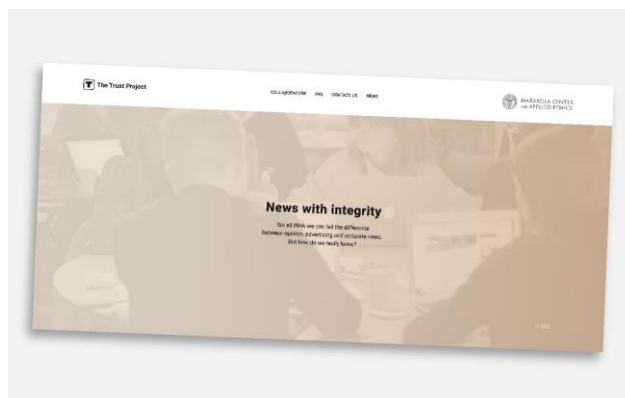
The Trust Project

COLLABORATORS FAQ CONTACT US NEWS

MARKKULA CENTER FOR APPLIED ETHICS

News with integrity

We all think we can tell the difference between opinion, advertising and accurate news. But how do we really know?